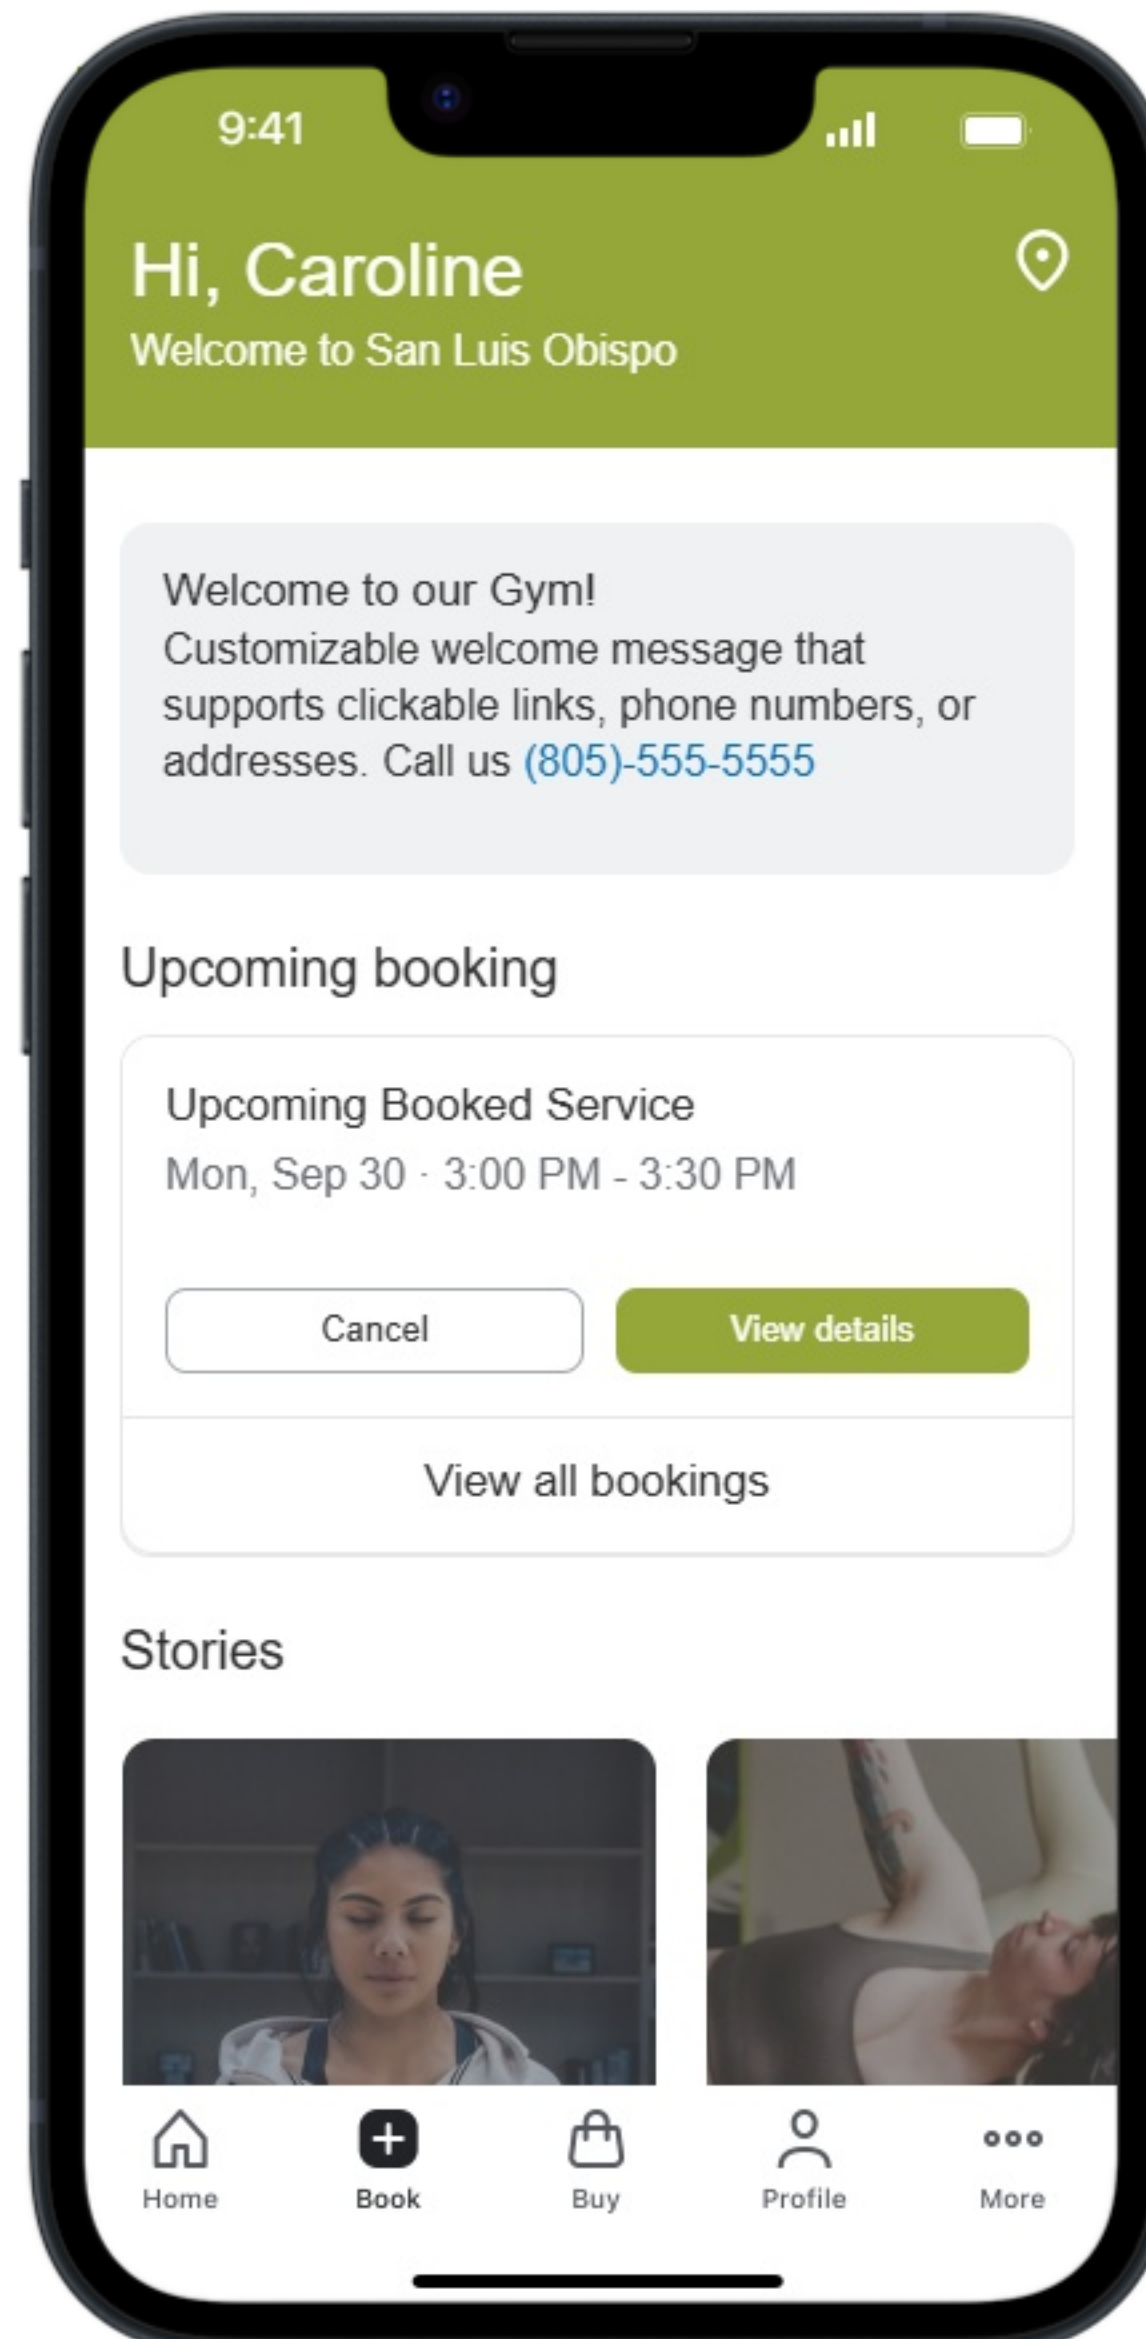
9:41

Hi, Caroline
Welcome to San Luis Obispo

Welcome to our Gym!
Customizable welcome message that supports clickable links, phone numbers, or addresses. Call us (805)-555-5555

Upcoming booking

Upcoming Booked Service
Mon, Sep 30 · 3:00 PM - 3:30 PM

Cancel
View details

View all bookings

Stories

Home
Book
Buy
Profile
More